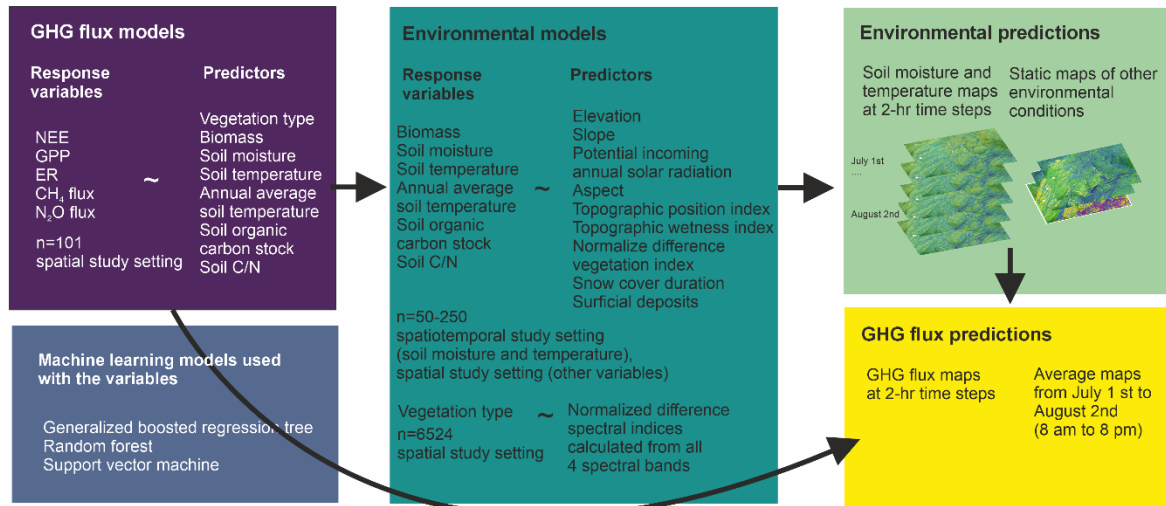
GHG flux models

Response variables

Predictors

NEE
GPP
ER
$CH_4$ flux
$N_2O$ flux

~

Vegetation type
Biomass
Soil moisture
Soil temperature
Annual average soil temperature
Soil organic carbon stock
Soil C/N

n=101
spatial study setting

Machine learning models used with the variables

Generalized boosted regression tree
Random forest
Support vector machine

Environmental models

Response variables

Predictors

Biomass
Soil moisture
Soil temperature
Annual average soil temperature
Soil organic carbon stock
Soil C/N

~

Elevation
Slope
Potential incoming annual solar radiation
Aspect
Topographic position index
Topographic wetness index
Normalize difference vegetation index
Snow cover duration
Surficial deposits

n=50-250
spatiotemporal study setting (soil moisture and temperature), spatial study setting (other variables)

Vegetation type
n=6524
spatial study setting

~

Normalized difference spectral indices calculated from all 4 spectral bands

Environmental predictions

Soil moisture and temperature maps at 2-hr time steps

Static maps of other environmental conditions

July 1st
....
August 2nd

GHG flux predictions

GHG flux maps at 2-hr time steps

Average maps from July 1 st to August 2nd (8 am to 8 pm)